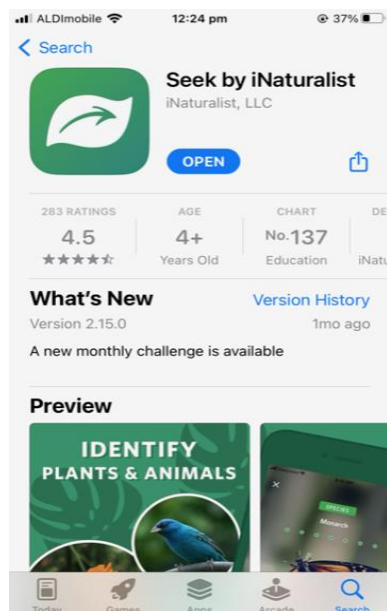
ALDImobile 12:24 pm 37%

Search

Seek by iNaturalist
iNaturalist, LLC

OPEN

283 RATINGS
4.5
★★★★☆

AGE
4+
Years Old

CHART
No.137
Education

DE
iNatu

What's New
Version History
Version 2.15.0
1mo ago
A new monthly challenge is available

Preview

IDENTIFY
PLANTS & ANIMALS

SPECIES
Monarch

Today Games Apps Arcade Search